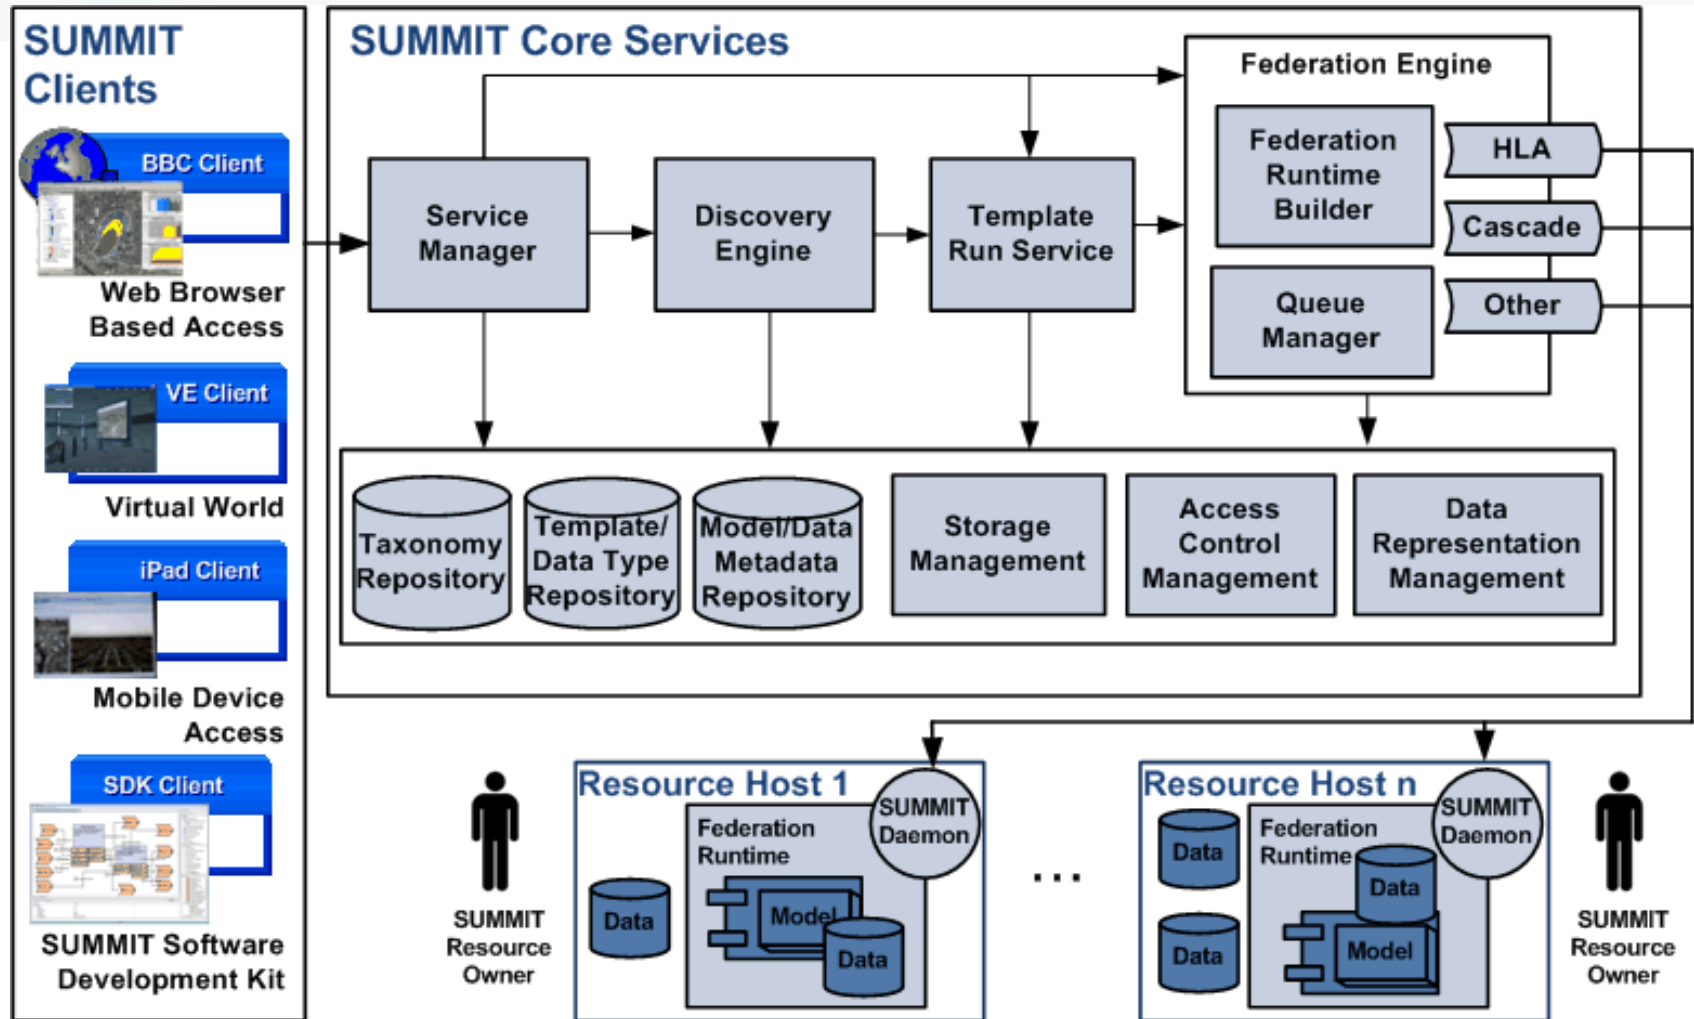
SUMMIT Clients

BBC Client

Web Browser Based Access

VE Client

Virtual World

iPad Client

Mobile Device Access

SDK Client

SUMMIT Software Development Kit

SUMMIT Core Services

Service Manager

Discovery Engine

Template Run Service

Federation Engine

Federation Runtime Builder

Queue Manager

HLA

Cascade

Other

Taxonomy Repository

Template/ Data Type Repository

Model/Data Metadata Repository

Storage Management

Access Control Management

Data Representation Management

SUMMIT Resource Owner

Resource Host 1

SUMMIT Daemon

Federation Runtime

Data

Model

Data

...

Resource Host n

SUMMIT Daemon

Data

Federation Runtime

Data

Data

Model

SUMMIT Resource Owner